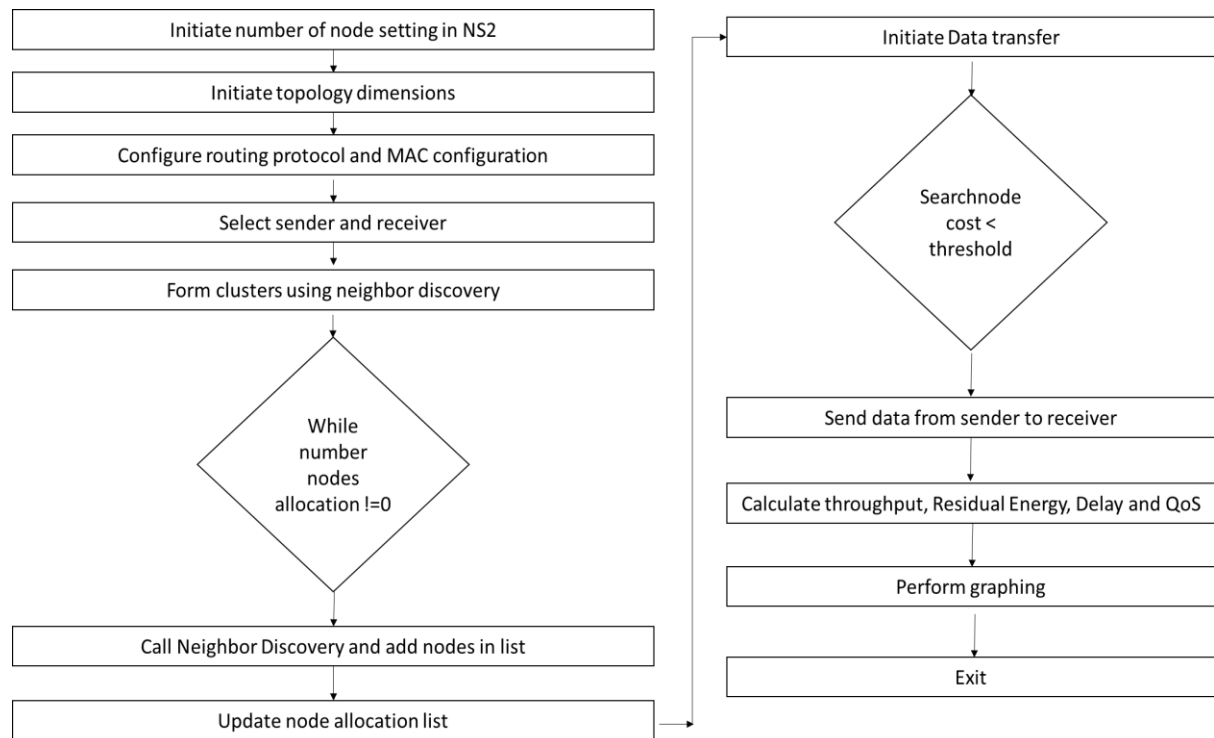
Initiate number of node setting in NS2

Initiate topology dimensions

Configure routing protocol and MAC configuration

Select sender and receiver

Form clusters using neighbor discovery

While number nodes allocation !=0

Call Neighbor Discovery and add nodes in list

Update node allocation list

Initiate Data transfer

Searchnode cost < threshold

Send data from sender to receiver

Calculate throughput, Residual Energy, Delay and QoS

Perform graphing

Exit